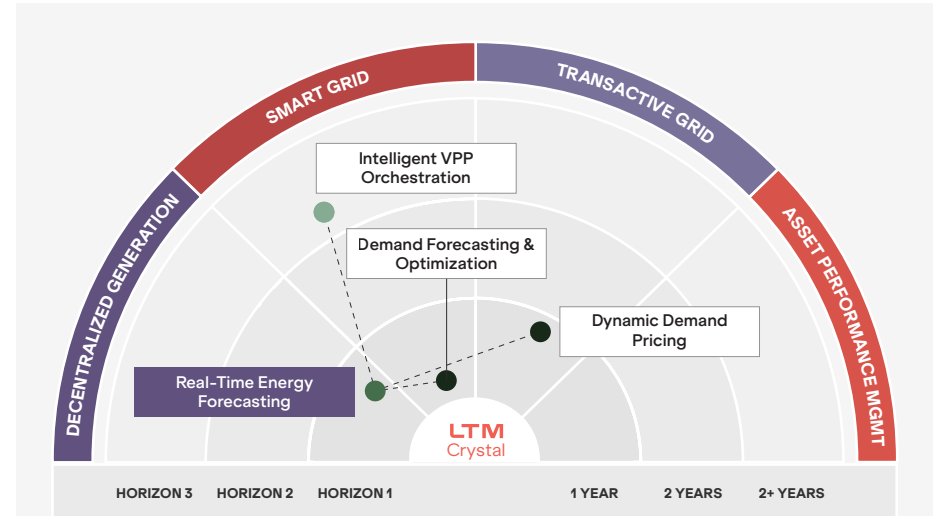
DECENTRALIZED GENERATION

SMART GRID

TRANSACTIVE GRID

ASSET PERFORMANCE MGMT

Intelligent VPP Orchestration

Demand Forecasting & Optimization

Dynamic Demand Pricing

Real-Time Energy Forecasting

LTM Crystal

HORIZON 3 HORIZON 2 HORIZON 1 1 YEAR 2 YEARS 2+ YEARS